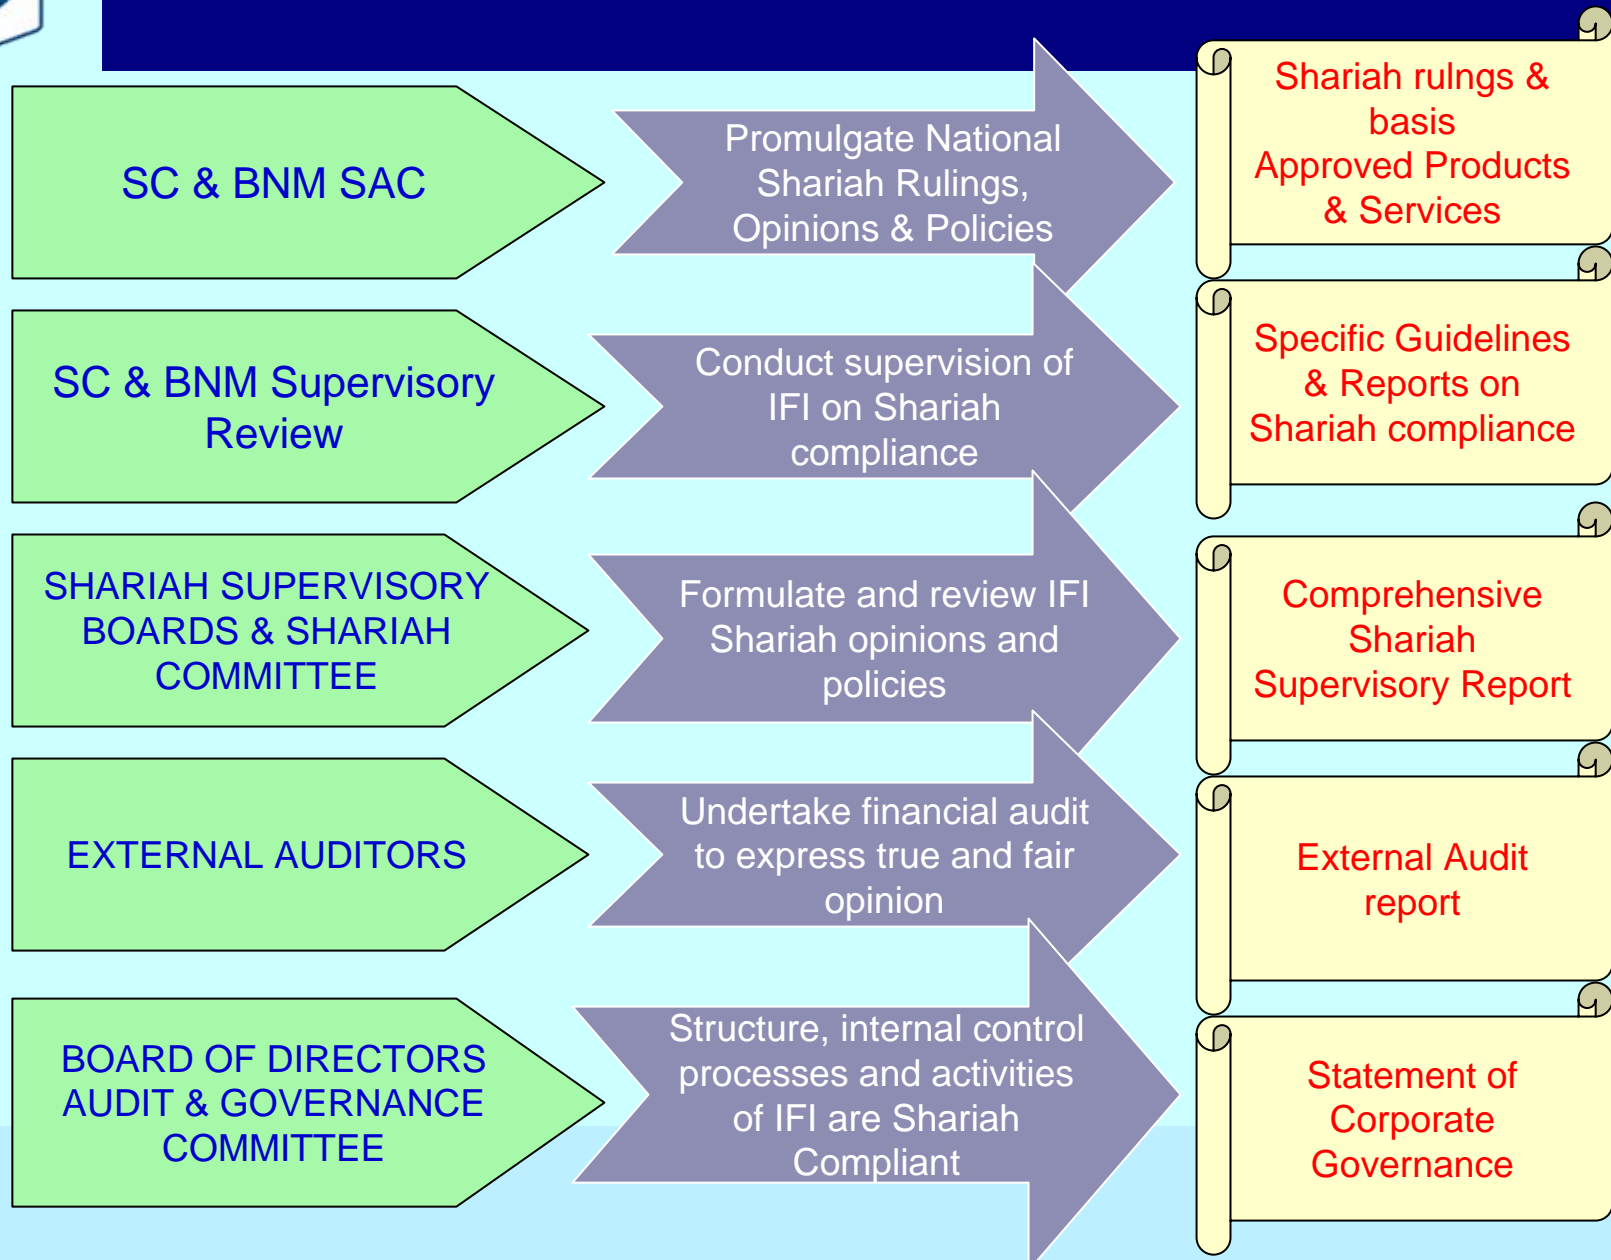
SC & BNM SAC

Promulgate National Shariah Rulings, Opinions & Policies

Shariah rulngs & basis
Approved Products & Services

SC & BNM Supervisory Review

Conduct supervision of IFI on Shariah compliance

Specific Guidelines & Reports on Shariah compliance

SHARIAH SUPERVISORY BOARDS & SHARIAH COMMITTEE

Formulate and review IFI Shariah opinions and policies

Comprehensive Shariah Supervisory Report

EXTERNAL AUDITORS

Undertake financial audit to express true and fair opinion

External Audit report

BOARD OF DIRECTORS AUDIT & GOVERNANCE COMMITTEE

Structure, internal control processes and activities of IFI are Shariah Compliant

Statement of Corporate Governance